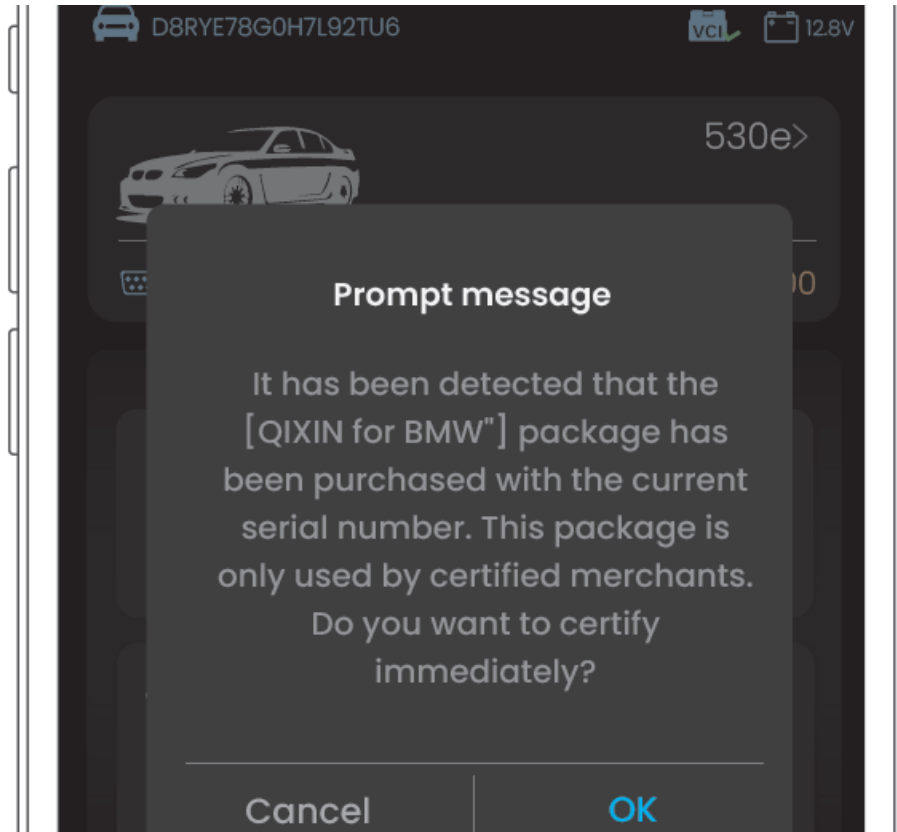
D8RYE78G0H7L92TU6

VCI

12.8V

530e>

Prompt message

It has been detected that the [QIXIN for BMW"] package has been purchased with the current serial number. This package is only used by certified merchants. Do you want to certify immediately?

Cancel

OK